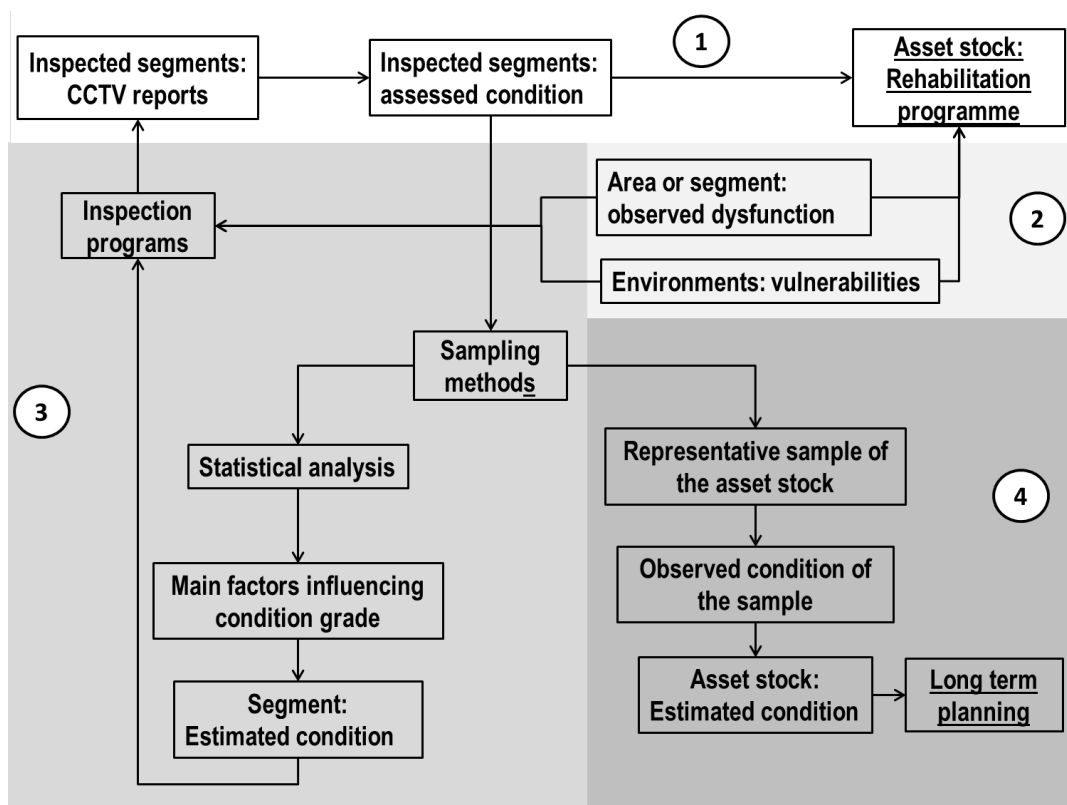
Inspected segments: CCTV reports

Inspected segments: assessed condition

1

Asset stock: Rehabilitation programme

Inspection programs

Area or segment: observed dysfunction

2

Environments: vulnerabilities

Sampling methods

3

Statistical analysis

Representative sample of the asset stock

4

Main factors influencing condition grade

Observed condition of the sample

Segment: Estimated condition

Asset stock: Estimated condition

Long term planning